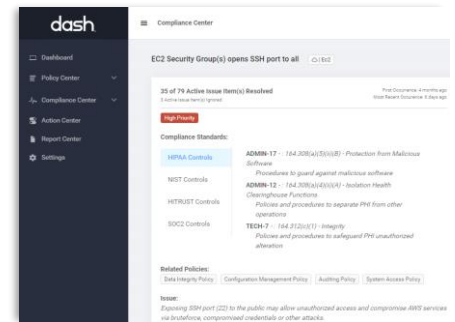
dash

Dashboard
Policy Center
Compliance Center
Action Center
Report Center
Settings

Compliance Center

EC2 Security Group(s) opens SSH port to all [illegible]

35 of 79 Active Issue Item(s) Resolved
3 active issue item(s) ignored

First Occurrence: 4 months ago
Most Recent Occurrence: 5 days ago

High Priority

Compliance Standards:

HIPAA Controls
NIST Controls
HITRUST Controls
SOC2 Controls

ADMIN-17 - 164.308(a)(5)(ii)(B) - Protection from Malicious Software
Procedures to guard against malicious software
ADMIN-12 - 164.308(a)(4)(ii)(A) - Isolation Health Clearinghouse Functions
Policies and procedures to separate PHI from other operations
TECH-7 - 164.312(c)(1) - Integrity
Policies and procedures to safeguard PHI unauthorized alteration

Related Policies:
Data Integrity Policy | Configuration Management Policy | Auditing Policy | System Access Policy

Issue:
Exposing SSH port (22) to the public may allow unauthorized access and compromise AWS services via bruteforce, compromised credentials or other attacks.